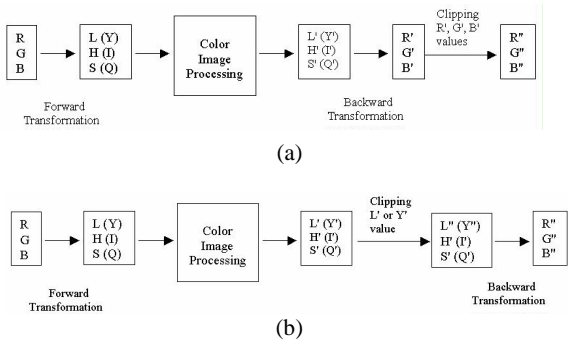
R
G
B

L (Y)
H (I)
S (Q)

Color Image Processing

L' (Y')
H' (I')
S' (Q')

R'
G'
B'

Clipping R', G', B' values

R''
G''
B''

Forward Transformation

Backward Transformation

(a)

R
G
B

L (Y)
H (I)
S (Q)

Color Image Processing

L' (Y')
H' (I')
S' (Q')

Clipping L' or Y' value

L'' (Y'')
H' (I')
S' (Q')

R''
G''
B''

Forward Transformation

Backward Transformation

(b)